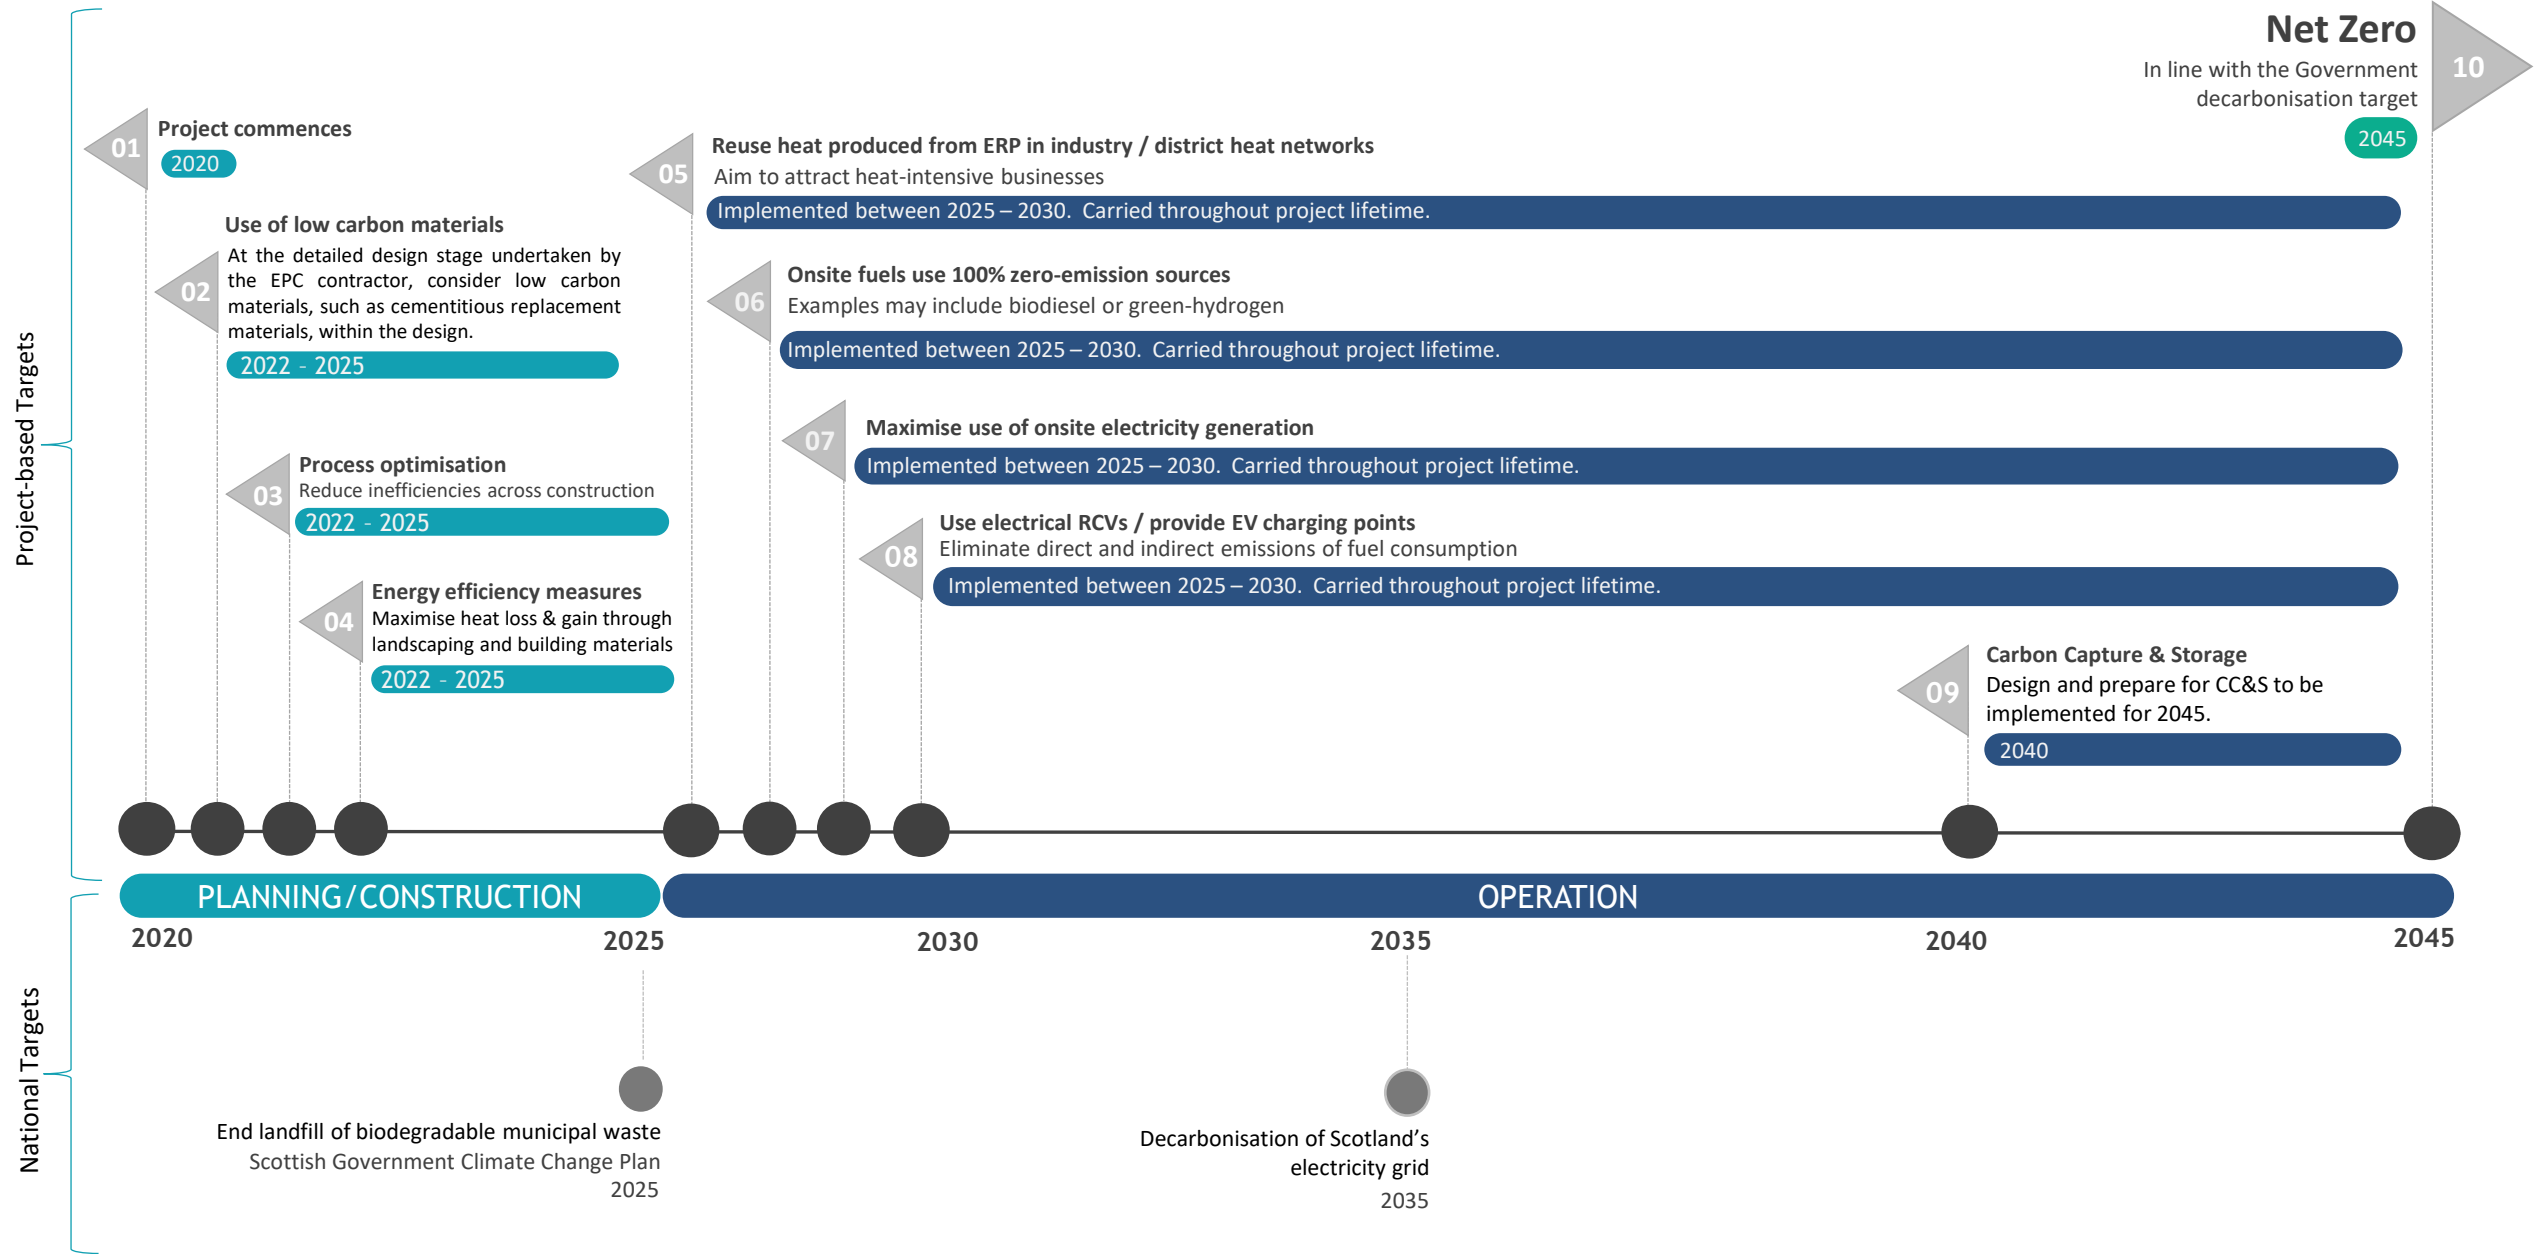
Project-based Targets

01
Project commences
2020

02
Use of low carbon materials
At the detailed design stage undertaken by the EPC contractor, consider low carbon materials, such as cementitious replacement materials, within the design.
2022 - 2025

03
Process optimisation
Reduce inefficiencies across construction
2022 - 2025

04
Energy efficiency measures
Maximise heat loss & gain through landscaping and building materials
2022 - 2025

05
Reuse heat produced from ERP in industry / district heat networks
Aim to attract heat-intensive businesses
Implemented between 2025 – 2030. Carried throughout project lifetime.

06
Onsite fuels use 100% zero-emission sources
Examples may include biodiesel or green-hydrogen
Implemented between 2025 – 2030. Carried throughout project lifetime.

07
Maximise use of onsite electricity generation
Implemented between 2025 – 2030. Carried throughout project lifetime.

08
Use electrical RCVs / provide EV charging points
Eliminate direct and indirect emissions of fuel consumption
Implemented between 2025 – 2030. Carried throughout project lifetime.

09
Carbon Capture & Storage
Design and prepare for CC&S to be implemented for 2045.
2040

10
Net Zero
In line with the Government decarbonisation target
2045

PLANNING / CONSTRUCTION
OPERATION

2020
2025
2030
2035
2040
2045

National Targets

End landfill of biodegradable municipal waste
Scottish Government Climate Change Plan
2025

Decarbonisation of Scotland's electricity grid
2035